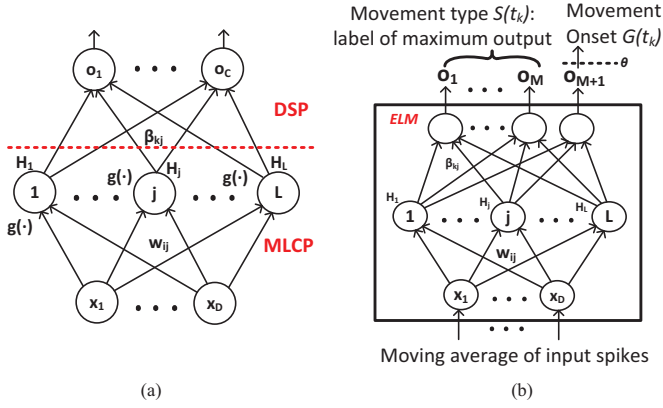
$o_1$ • • • $o_C$

DSP

$\beta_{kj}$

$H_1$ $H_j$ $H_L$

$g(\cdot)$ $g(\cdot)$

1 • • • j • • • L

$g(\cdot)$

$w_{ij}$

MLCP

$x_1$ • • • $x_D$

(a)

Movement type $S(t_k)$: label of maximum output

Movement Onset $G(t_k)$

$\theta$

$o_1$ • • • $o_M$ $o_{M+1}$

ELM

$\beta_{kj}$

$H_1$ $H_j$ $H_L$

1 • • • j • • • L

$w_{ij}$

$x_1$ • • • $x_D$

• • •

Moving average of input spikes

(b)